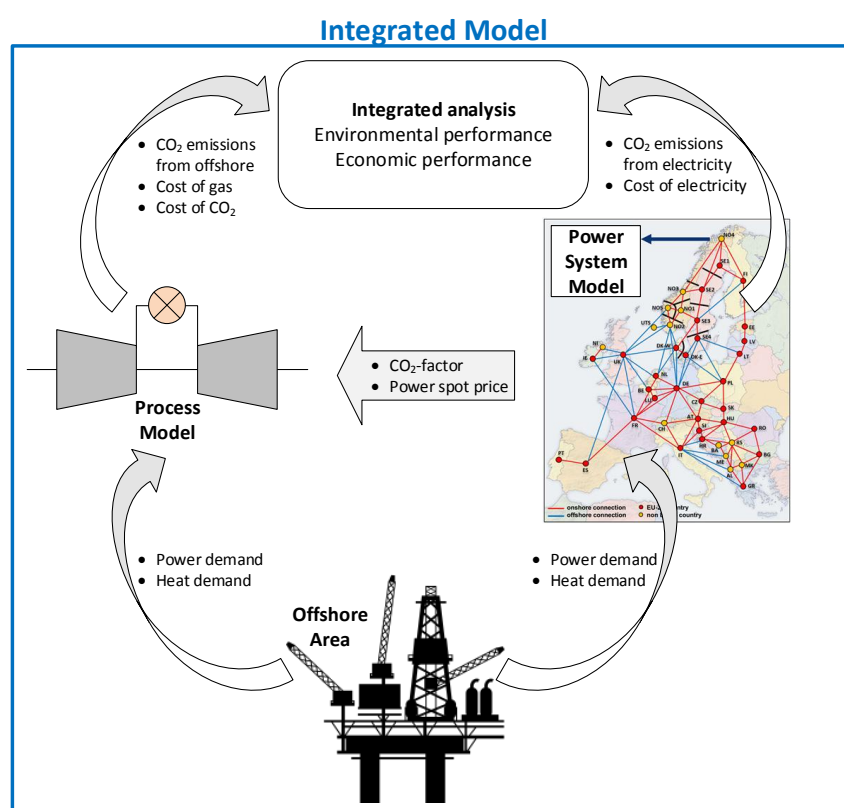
Integrated Model

Integrated analysis
Environmental performance
Economic performance

- $CO_2$ emissions from offshore
- Cost of gas
- Cost of $CO_2$

- $CO_2$ emissions from electricity
- Cost of electricity

Power System Model

NO4
SE1
FI
NO3
SE2
NO5
NO1
UTS
NO2
SE3
EE
LV
SE4
DK-W
DK-E
LT
NI
IE
UK
NL
PL
BE
DE
LU
CZ
SK
FR
AT
HU
CH
SI
RO
HR
RS
IT
BA
BG
ME
MK
PT
ES
AL
GR

onshore connection
offshore connection
EU-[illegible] country
non-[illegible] country

- $CO_2$-factor
- Power spot price

Process Model

- Power demand
- Heat demand

- Power demand
- Heat demand

Offshore Area